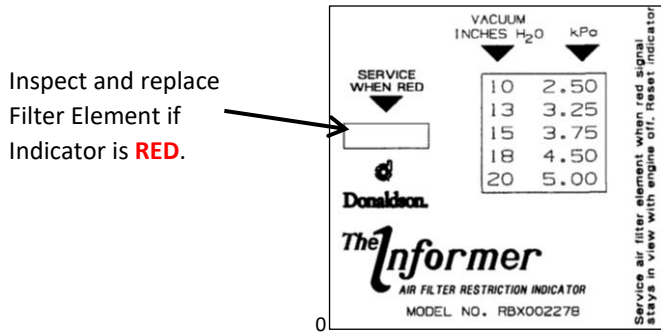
Inspect and replace Filter Element if Indicator is **RED**.

VACUUM
INCHES $H_2O$

kPa

SERVICE WHEN RED

| 10 | 2.50 |
|---|---|
| 13 | 3.25 |
| 15 | 3.75 |
| 18 | 4.50 |
| 20 | 5.00 |

Donaldson.

The Informer
AIR FILTER RESTRICTION INDICATOR
MODEL NO. RBX002278

Service air filter element when red signal stays in view with engine off. Reset indicator

0